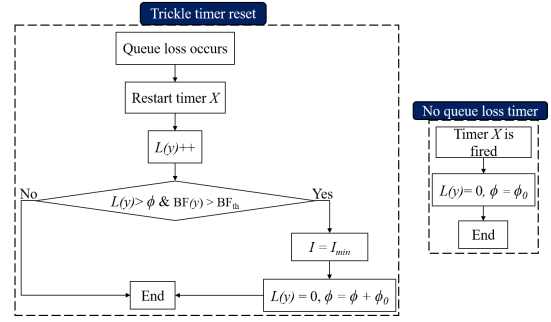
Trickle timer reset

Queue loss occurs

Restart timer $X$

$L(y)$++

No

$L(y) > \phi$ & $BF(y) > BF_{th}$

Yes

$I = I_{min}$

End

$L(y) = 0, \phi = \phi + \phi_0$

No queue loss timer

Timer $X$ is fired

$L(y)= 0, \phi = \phi_0$

End